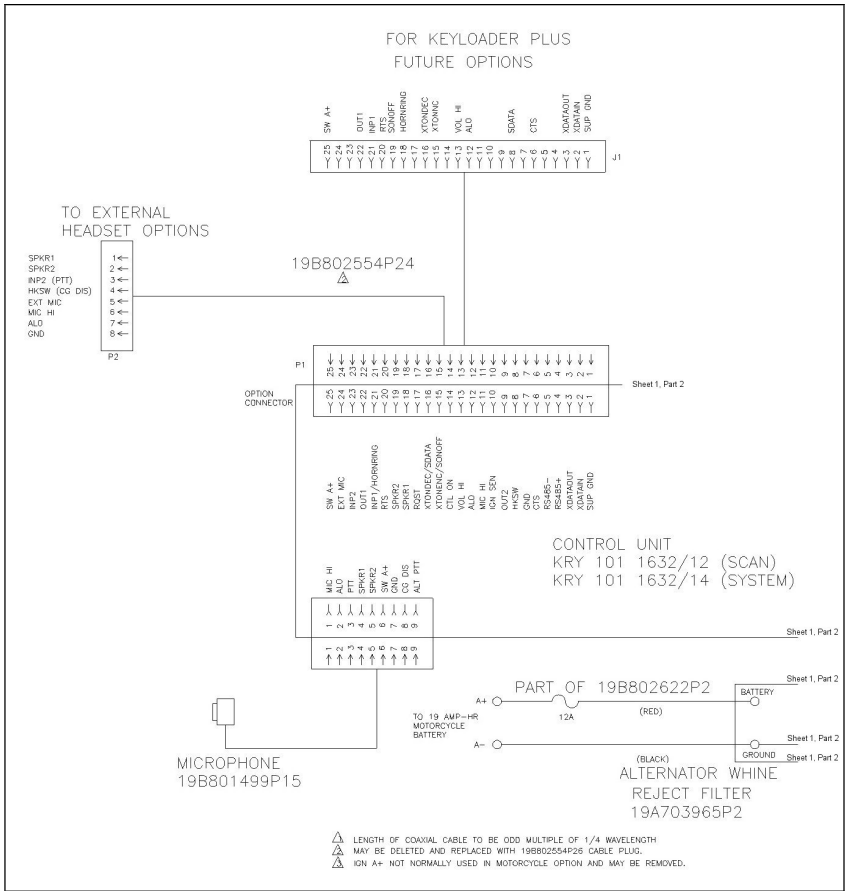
FOR KEYLOADER PLUS
FUTURE OPTIONS

SW A+
OUT1
INP1
RTS
SONOFF
HORNRING
XTONDEC
XTONNC
VOL HI
ALO
SDATA
CTS
XDATAOUT
XDATAIN
SUP GND

25 24 23 22 21 20 19 18 17 16 15 14 13 12 11 10 9 8 7 6 5 4 3 2 1

J1

TO EXTERNAL
HEADSET OPTIONS

SPKR1 1
SPKR2 2
INP2 (PTT) 3
HKSW (CG DIS) 4
EXT MIC 5
MIC HI 6
ALO 7
GND 8

P2

19B802554P24
2

P1

25 24 23 22 21 20 19 18 17 16 15 14 13 12 11 10 9 8 7 6 5 4 3 2 1

Sheet 1, Part 2

OPTION
CONNECTOR

25 24 23 22 21 20 19 18 17 16 15 14 13 12 11 10 9 8 7 6 5 4 3 2 1

SW A+
EXT MIC
INP2
OUT1
INP1/HORNRING
RTS
SPKR2
SPKR1
RQST
XTONDEC/SDATA
XTONENC/SONOFF
CTL ON
VOL HI
ALO
MIC HI
IGN SEN
OUT2
HKSW
GND
CTS
RS485-
RS485+
XDATAOUT
XDATAIN
SUP GND

CONTROL UNIT
KRY 101 1632/12 (SCAN)
KRY 101 1632/14 (SYSTEM)

MIC HI
ALO
PTT
SPKR1
SPKR2
SW A+
GND
CG DIS
ALT PTT

1 2 3 4 5 6 7 8 9

Sheet 1, Part 2

1 2 3 4 5 6 7 8 9

PART OF 19B802622P2

A+
TO 19 AMP-HR
MOTORCYCLE
BATTERY
12A
(RED)
BATTERY
Sheet 1, Part 2

A-
(BLACK)
GROUND
Sheet 1, Part 2
Sheet 1, Part 2

MICROPHONE
19B801499P15

ALTERNATOR WHINE
REJECT FILTER
19A703965P2

1 LENGTH OF COAXIAL CABLE TO BE ODD MULTIPLE OF 1/4 WAVELENGTH
2 MAY BE DELETED AND REPLACED WITH 19B802554P26 CABLE PLUG.
3 IGN A+ NOT NORMALLY USED IN MOTORCYCLE OPTION AND MAY BE REMOVED.